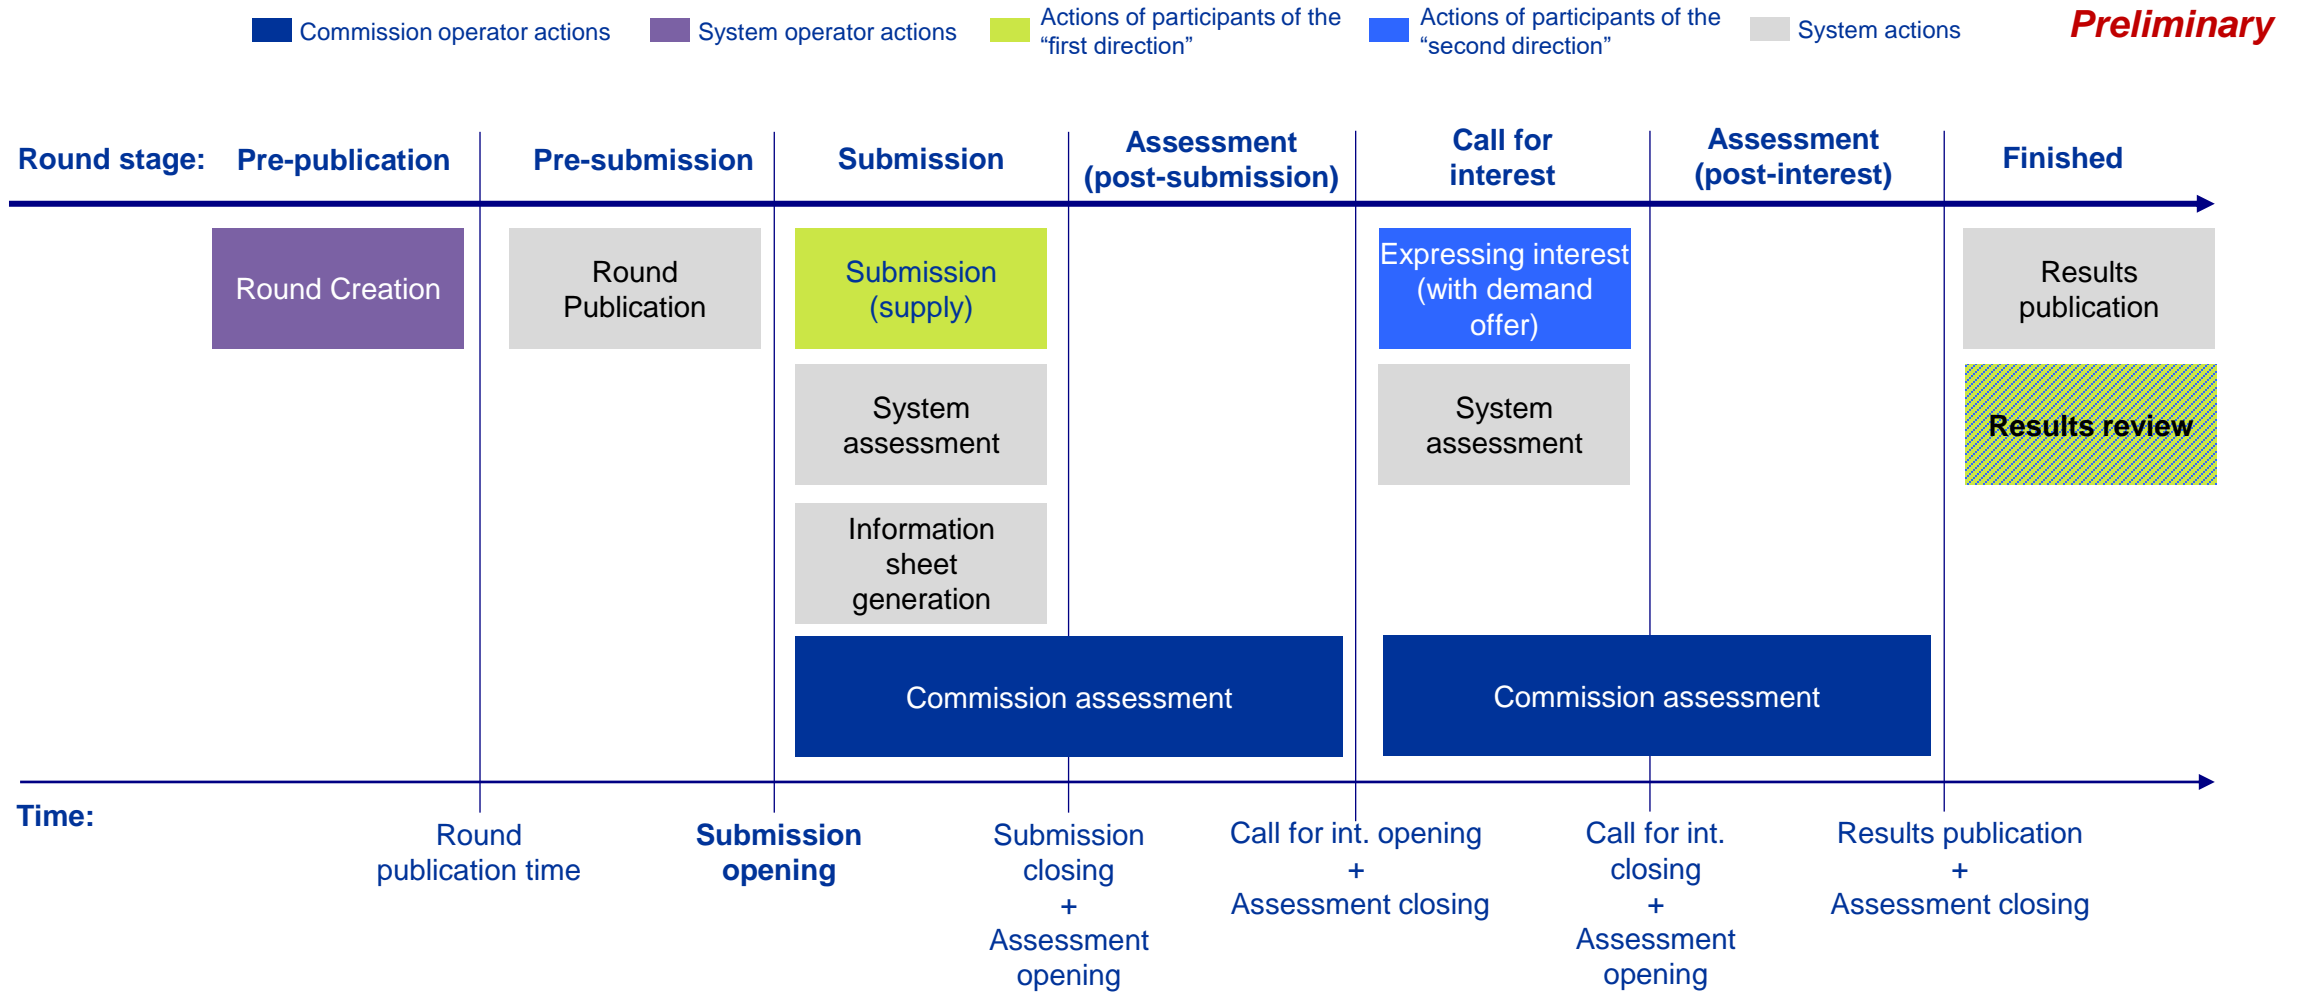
Commission operator actions
System operator actions
Actions of participants of the “first direction”
Actions of participants of the “second direction”
System actions

Preliminary

Round stage: Pre-publication
Pre-submission
Submission
Assessment (post-submission)
Call for interest
Assessment (post-interest)
Finished

Round Creation
Round Publication
Submission (supply)
System assessment
Information sheet generation
Commission assessment
Expressing interest (with demand offer)
System assessment
Commission assessment
Results publication
Results review

Time:
Round publication time
Submission opening
Submission closing + Assessment opening
Call for int. opening + Assessment closing
Call for int. closing + Assessment opening
Results publication + Assessment closing